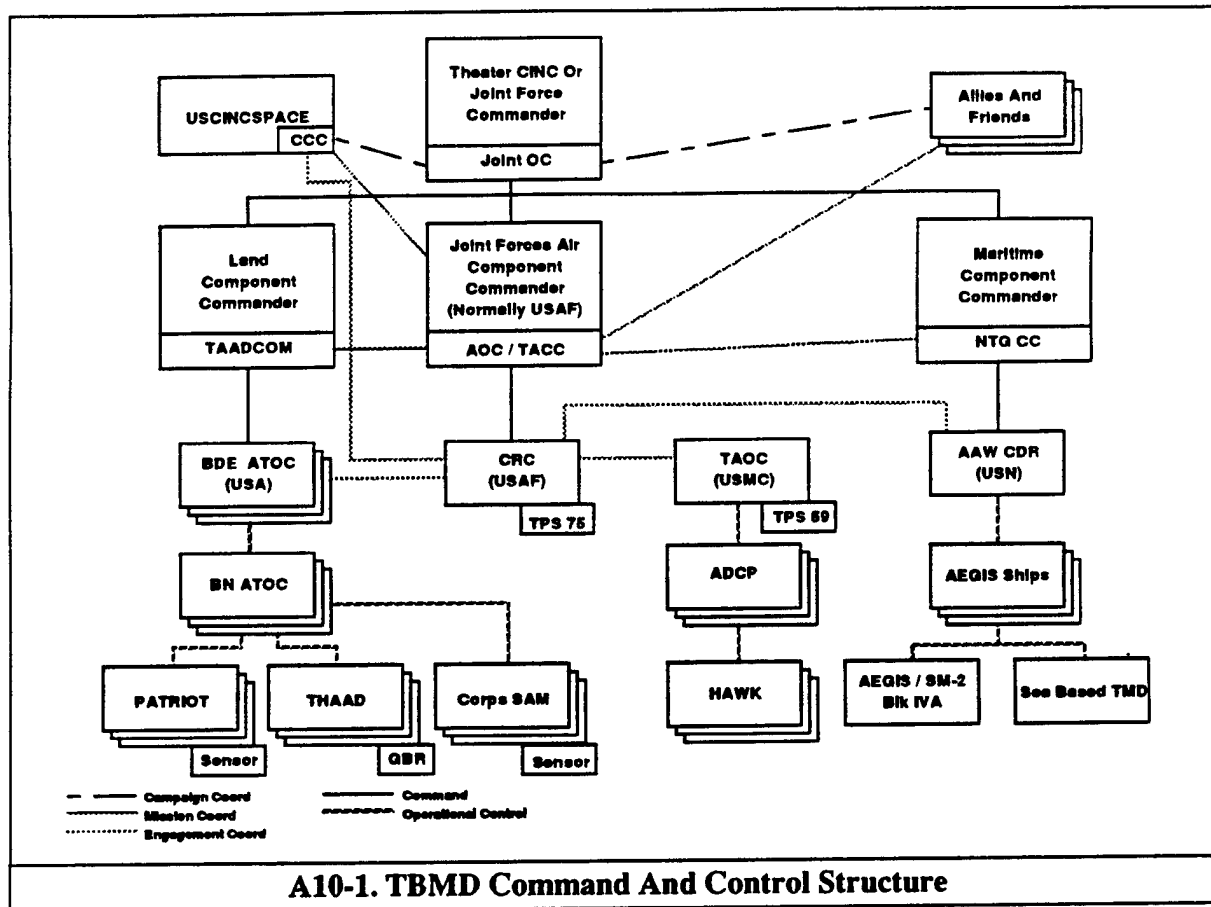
Theater CINC Or Joint Force Commander

Joint OC

USCINCSPACE

CCC

Allies And Friends

Land Component Commander

TAADCOM

Joint Forces Air Component Commander (Normally USAF)

AOC / TACC

Maritime Component Commander

NTG CC

BDE ATOC (USA)

CRC (USAF)

TPS 75

TAOC (USMC)

TPS 59

AAW CDR (USN)

BN ATOC

ADCP

AEGIS Ships

PATRIOT

Sensor

THAAD

GBR

Corps SAM

Sensor

HAWK

AEGIS / SM-2 Blk IVA

Sea Based TMD

Campaign Coord
Mission Coord
Engagement Coord
Command
Operational Control

A10-1. TBMD Command And Control Structure